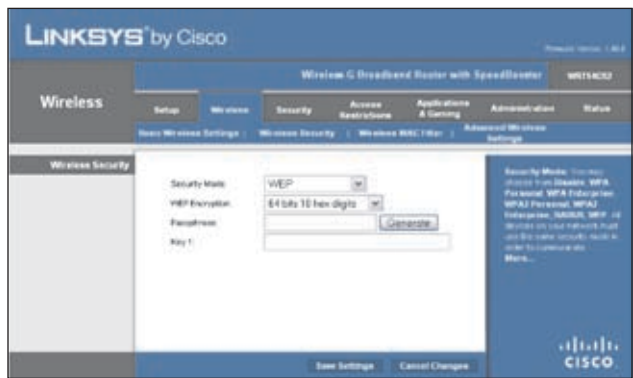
LINKSYS® by Cisco

Firmware Version: 1.02.0

Wireless-G Broadband Router with SpeedBooster WRT54GS2

Wireless

Setup | Wireless | Security | Access Restrictions | Applications & Gaming | Administration | Status

Basic Wireless Settings | Wireless Security | Wireless MAC Filter | Advanced Wireless Settings

Wireless Security

Security Mode: WEP

WEP Encryption: 64 bits 10 hex digits

Passphrase: Generate

Key 1:

Security Mode: You may choose from Disable, WPA Personal, WPA Enterprise, WPA2 Personal, WPA2 Enterprise, RADIUS, WEP. All devices on your network must use the same security mode in order to communicate.
More...

Save Settings | Cancel Changes

cisco